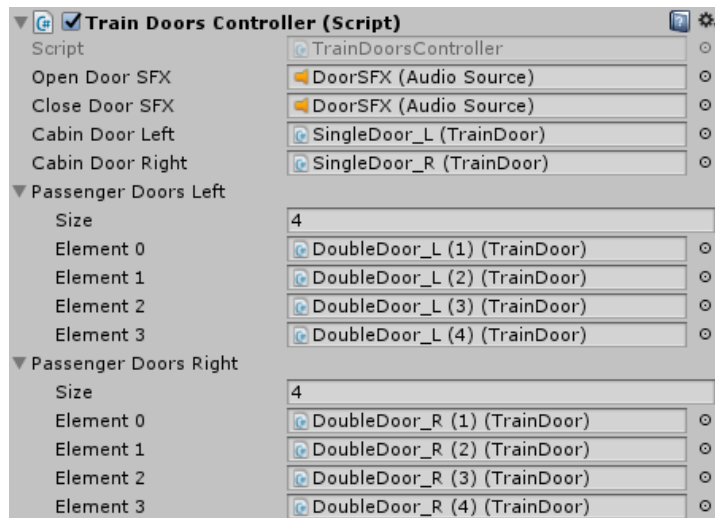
Train Doors Controller (Script)

| | |
|---|---|
| Script | TrainDoorsController |
| Open Door SFX | DoorSFX (Audio Source) |
| Close Door SFX | DoorSFX (Audio Source) |
| Cabin Door Left | SingleDoor_L (TrainDoor) |
| Cabin Door Right | SingleDoor_R (TrainDoor) |

Passenger Doors Left

| | |
|---|---|
| Size | 4 |
| Element 0 | DoubleDoor_L (1) (TrainDoor) |
| Element 1 | DoubleDoor_L (2) (TrainDoor) |
| Element 2 | DoubleDoor_L (3) (TrainDoor) |
| Element 3 | DoubleDoor_L (4) (TrainDoor) |

Passenger Doors Right

| | |
|---|---|
| Size | 4 |
| Element 0 | DoubleDoor_R (1) (TrainDoor) |
| Element 1 | DoubleDoor_R (2) (TrainDoor) |
| Element 2 | DoubleDoor_R (3) (TrainDoor) |
| Element 3 | DoubleDoor_R (4) (TrainDoor) |